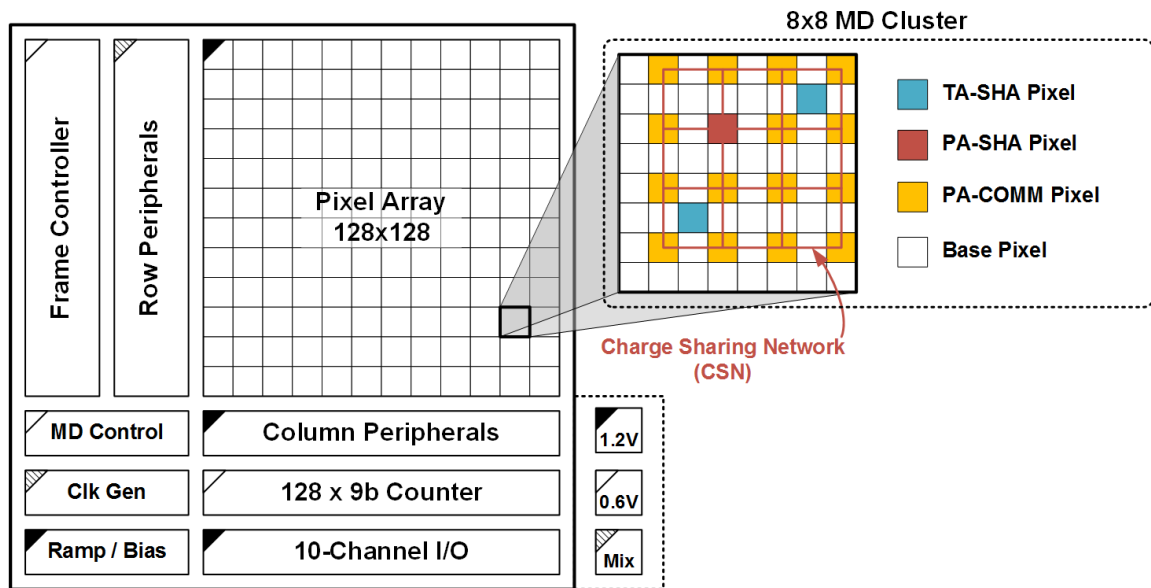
8x8 MD Cluster

Frame Controller

Row Peripherals

Pixel Array
128x128

TA-SHA Pixel

PA-SHA Pixel

PA-COMM Pixel

Base Pixel

Charge Sharing Network
(CSN)

MD Control

Column Peripherals

Clk Gen

128 x 9b Counter

Ramp / Bias

10-Channel I/O

1.2V

0.6V

Mix